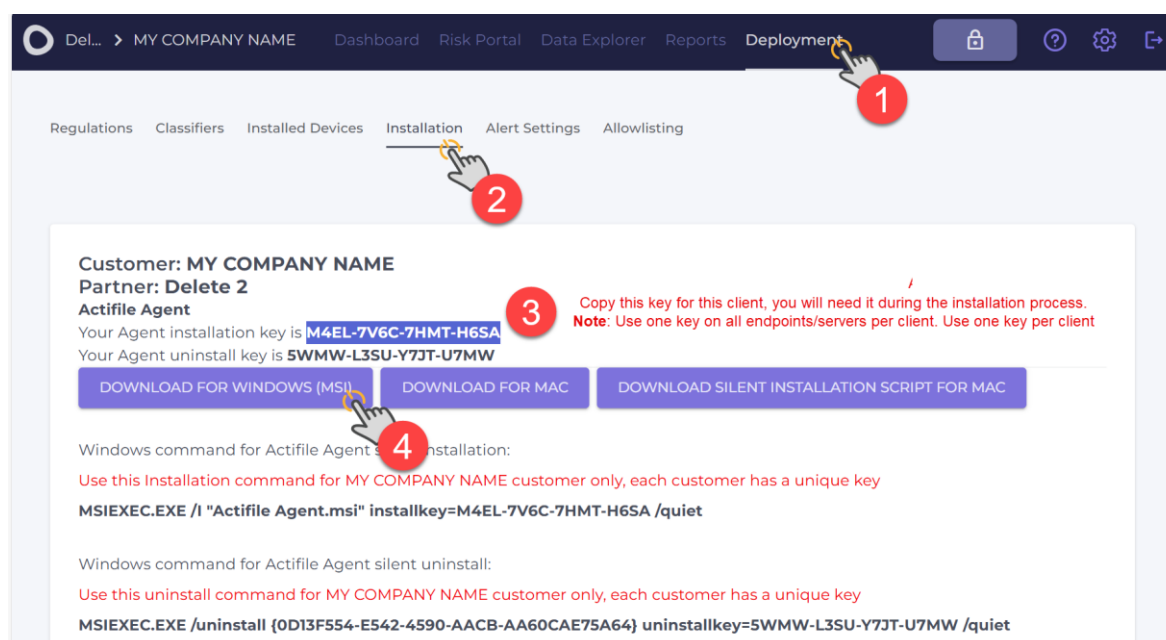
Del... > MY COMPANY NAME Dashboard Risk Portal Data Explorer Reports Deployment

1

Regulations Classifiers Installed Devices Installation Alert Settings Allowlisting

2

Customer: MY COMPANY NAME
Partner: Delete 2
Actifile Agent
Your Agent installation key is M4EL-7V6C-7HMT-H6SA
Your Agent uninstall key is 5WMW-L3SU-Y7JT-U7MW

3

Copy this key for this client, you will need it during the installation process.
Note: Use one key on all endpoints/servers per client. Use one key per client

DOWNLOAD FOR WINDOWS (MSI) DOWNLOAD FOR MAC DOWNLOAD SILENT INSTALLATION SCRIPT FOR MAC

4

Windows command for Actifile Agent s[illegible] installation:

Use this Installation command for MY COMPANY NAME customer only, each customer has a unique key

MSIEXEC.EXE /I "Actifile Agent.msi" installkey=M4EL-7V6C-7HMT-H6SA /quiet

Windows command for Actifile Agent silent uninstall:

Use this uninstall command for MY COMPANY NAME customer only, each customer has a unique key

MSIEXEC.EXE /uninstall {0D13F554-E542-4590-AACB-AA60CAE75A64} uninstallkey=5WMW-L3SU-Y7JT-U7MW /quiet